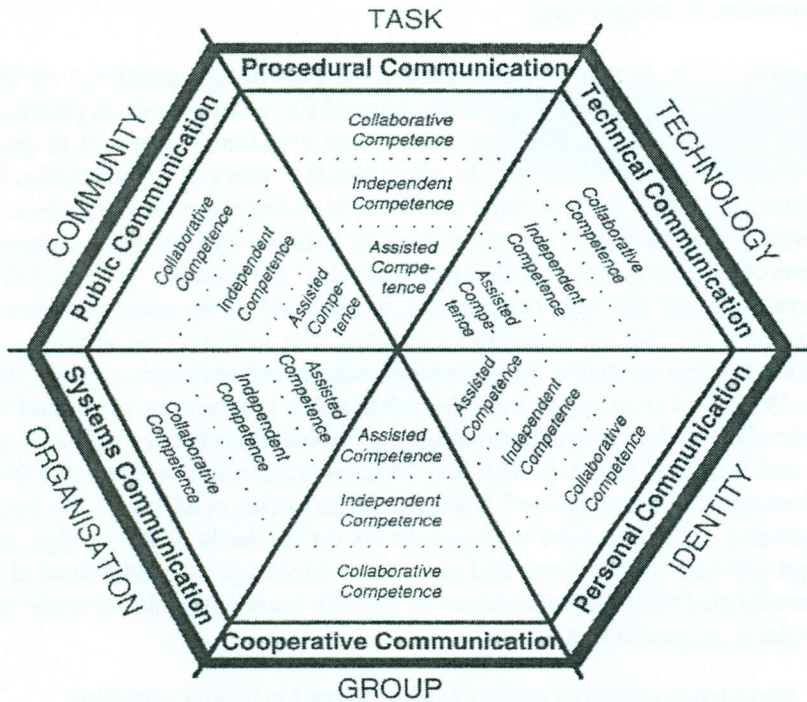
TASK

Procedural Communication

Collaborative Competence

Independent Competence

Assisted Competence

TECHNOLOGY

Technical Communication

Collaborative Competence

Independent Competence

Assisted Competence

COMMUNITY

Public Communication

Collaborative Competence

Independent Competence

Assisted Competence

ORGANISATION

Systems Communication

Assisted Competence

Independent Competence

Collaborative Competence

Assisted Competence

Independent Competence

Collaborative Competence

Cooperative Communication

IDENTITY

Personal Communication

Assisted Competence

Independent Competence

Collaborative Competence

GROUP